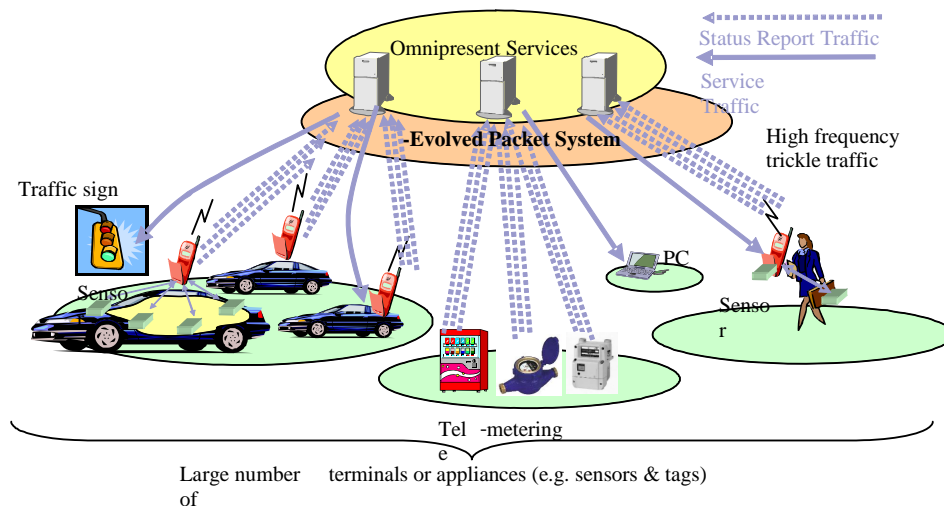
Status Report Traffic

Service Traffic

Omnipresent Services

Evolved Packet System

High frequency trickle traffic

Traffic sign

Senso

PC

Senso r

Tel e -metering

Large number of terminals or appliances (e.g. sensors & tags)